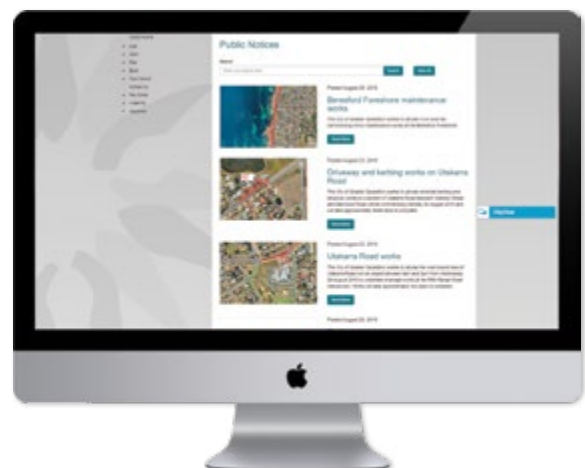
Public Notices

Posted August 29, 2019

Beresford Foreshore maintenance works

Read More

Posted August 23, 2019

Driveway and kerbing works on Utakarra Road

Read More

Posted August 23, 2019

Utakarra Road works

Read More

Posted August 23, 2019